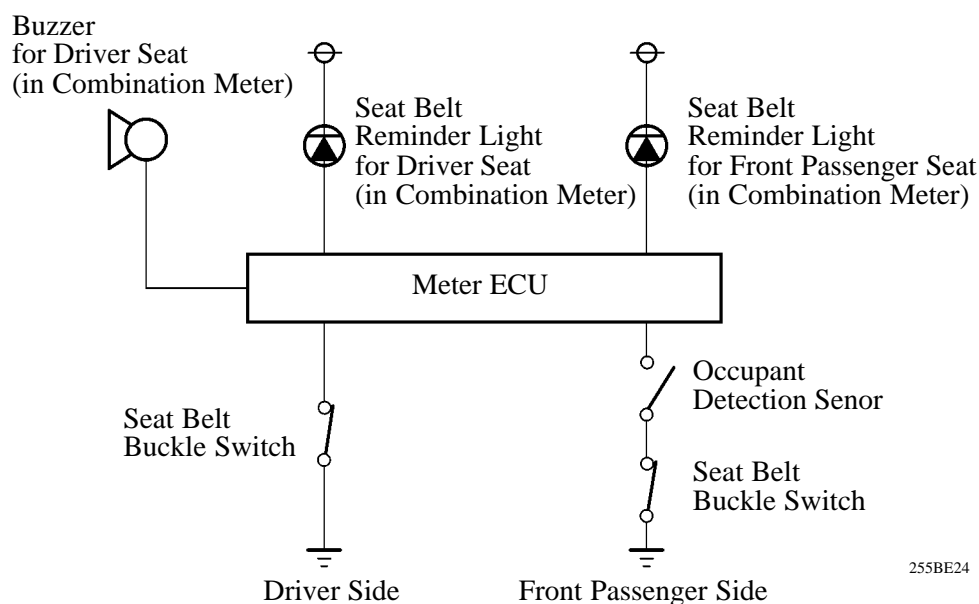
Buzzer
for Driver Seat
(in Combination Meter)

Seat Belt
Reminder Light
for Driver Seat
(in Combination Meter)

Seat Belt
Reminder Light
for Front Passenger Seat
(in Combination Meter)

Meter ECU

Seat Belt
Buckle Switch

Occupant
Detection Senor

Seat Belt
Buckle Switch

255BE24

Driver Side

Front Passenger Side